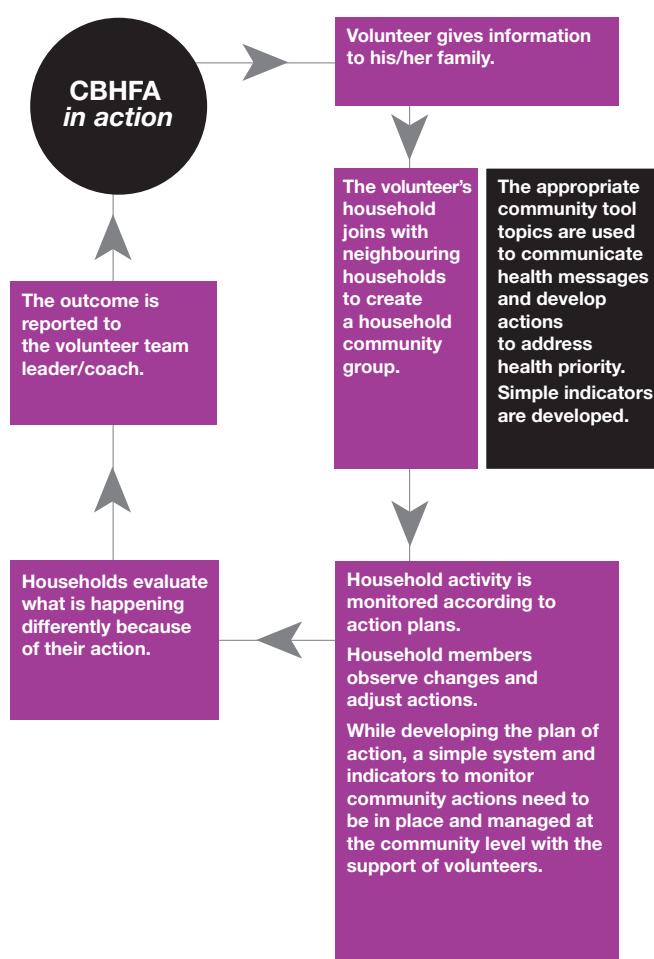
CBHFA
in action

Volunteer gives information to his/her family.

The volunteer's household joins with neighbouring households to create a household community group.

The appropriate community tool topics are used to communicate health messages and develop actions to address health priority.

Simple indicators are developed.

Household activity is monitored according to action plans.

Household members observe changes and adjust actions.

While developing the plan of action, a simple system and indicators to monitor community actions need to be in place and managed at the community level with the support of volunteers.

Households evaluate what is happening differently because of their action.

The outcome is reported to the volunteer team leader/coach.